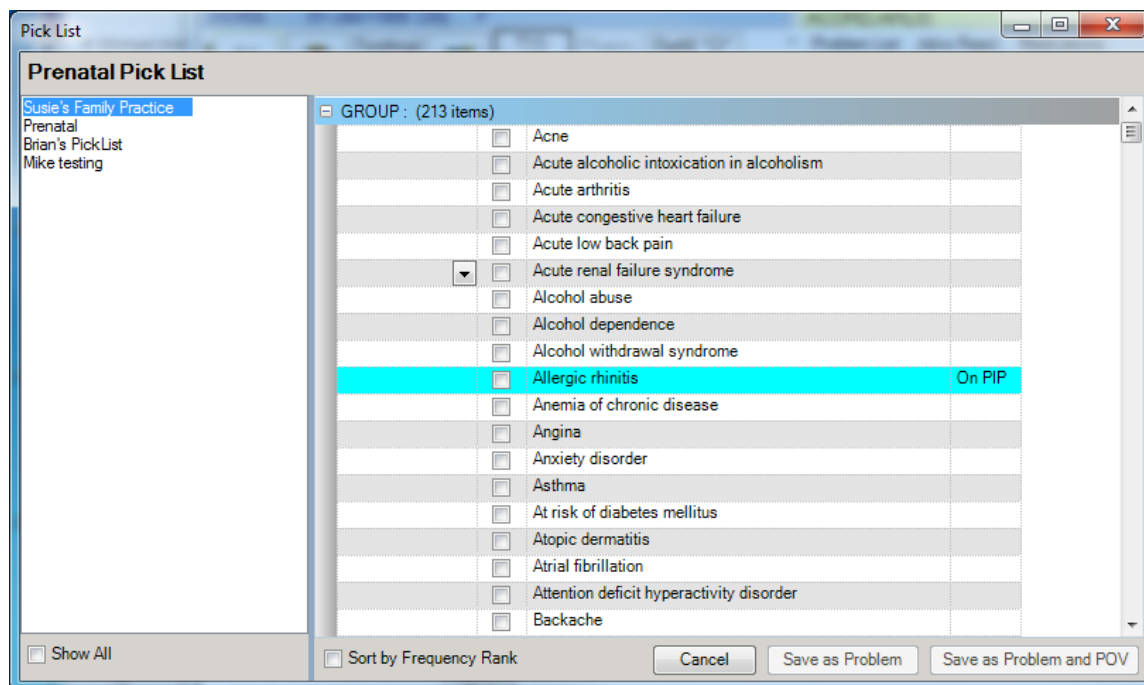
Pick List

Prenatal Pick List

Susie's Family Practice
Prenatal
Brian's PickList
Mike testing

GROUP : (213 items)

| | |
|---|---|
| Acne | |
| Acute alcoholic intoxication in alcoholism | |
| Acute arthritis | |
| Acute congestive heart failure | |
| Acute low back pain | |
| Acute renal failure syndrome | |
| Alcohol abuse | |
| Alcohol dependence | |
| Alcohol withdrawal syndrome | |
| Allergic rhinitis | On PIP |
| Anemia of chronic disease | |
| Angina | |
| Anxiety disorder | |
| Asthma | |
| At risk of diabetes mellitus | |
| Atopic dermatitis | |
| Atrial fibrillation | |
| Attention deficit hyperactivity disorder | |
| Backache | |

Show All

Sort by Frequency Rank

Cancel

Save as Problem

Save as Problem and POV